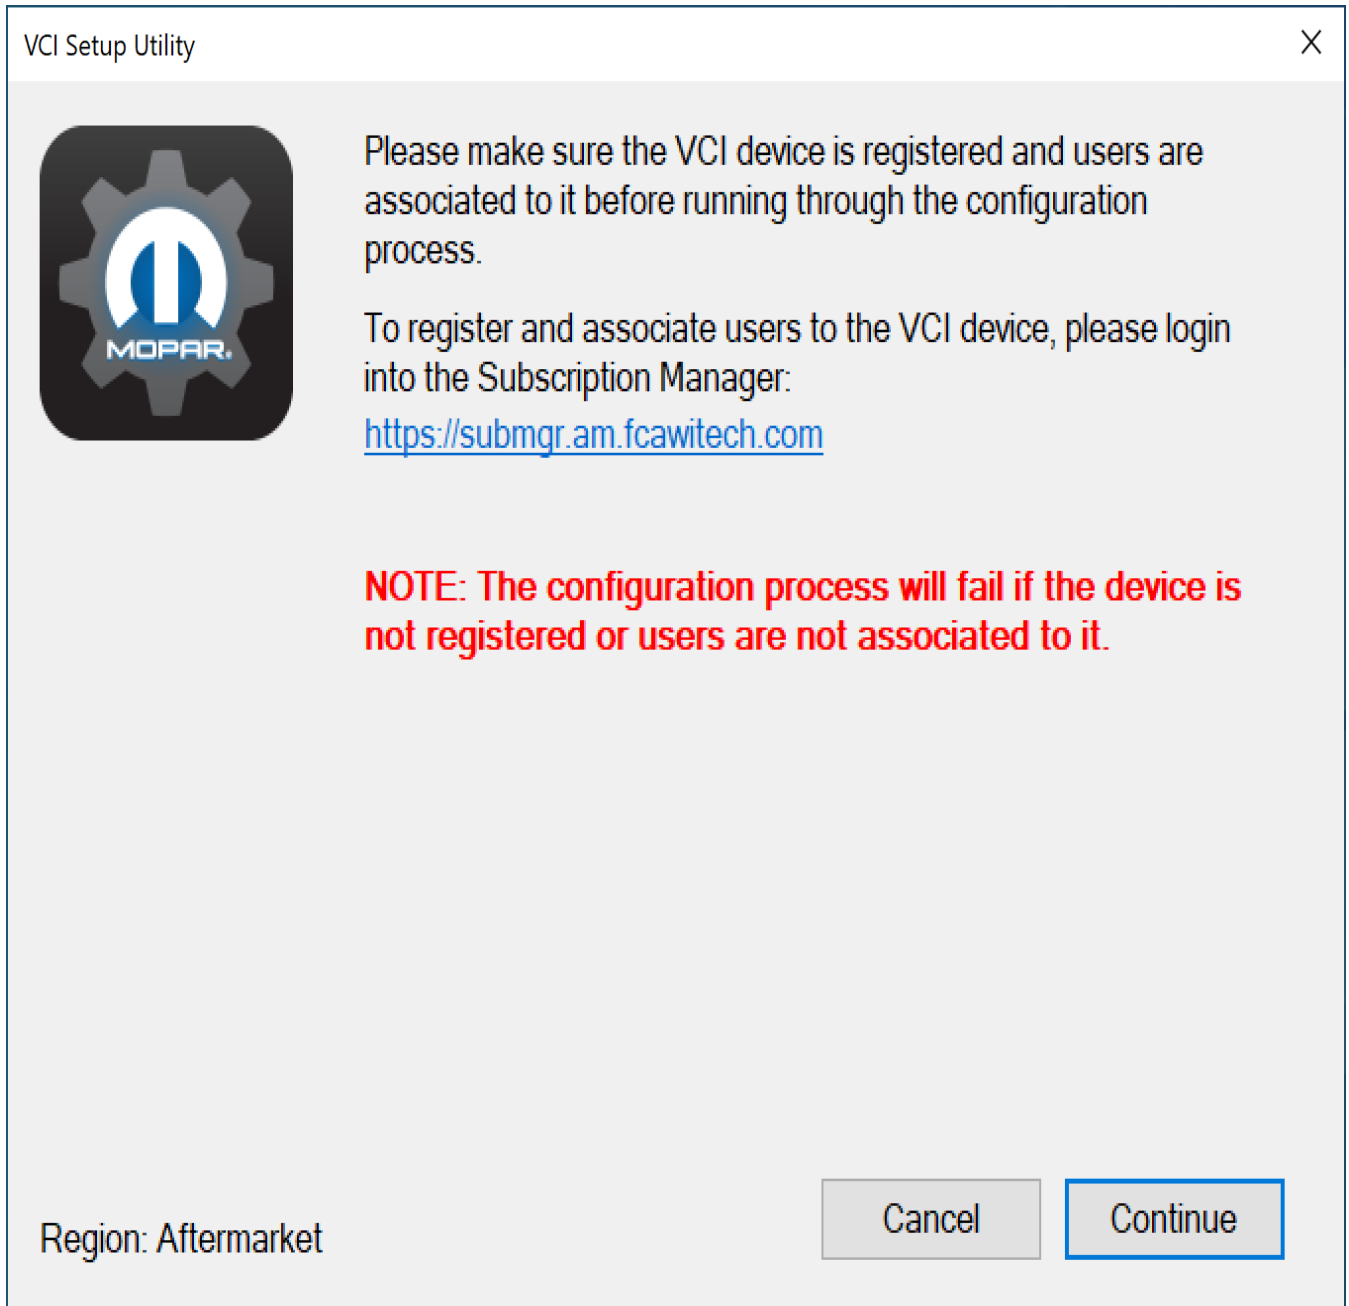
VCI Setup Utility

X

MOPAR.

Please make sure the VCI device is registered and users are associated to it before running through the configuration process.

To register and associate users to the VCI device, please login into the Subscription Manager:
https://submgr.am.fcawitech.com

NOTE: The configuration process will fail if the device is not registered or users are not associated to it.

Region: Aftermarket

Cancel

Continue